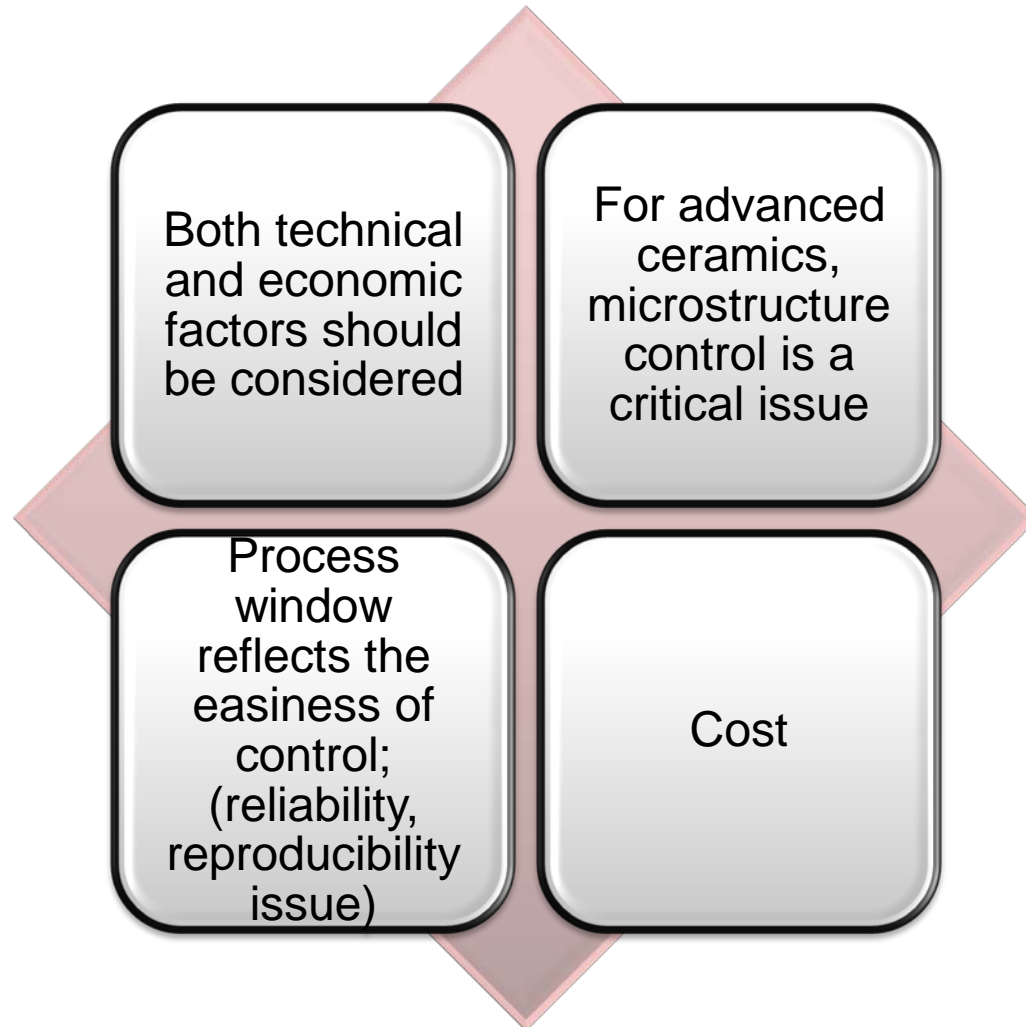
Both technical and economic factors should be considered

For advanced ceramics, microstructure control is a critical issue

Process window reflects the easiness of control; (reliability, reproducibility issue)

Cost